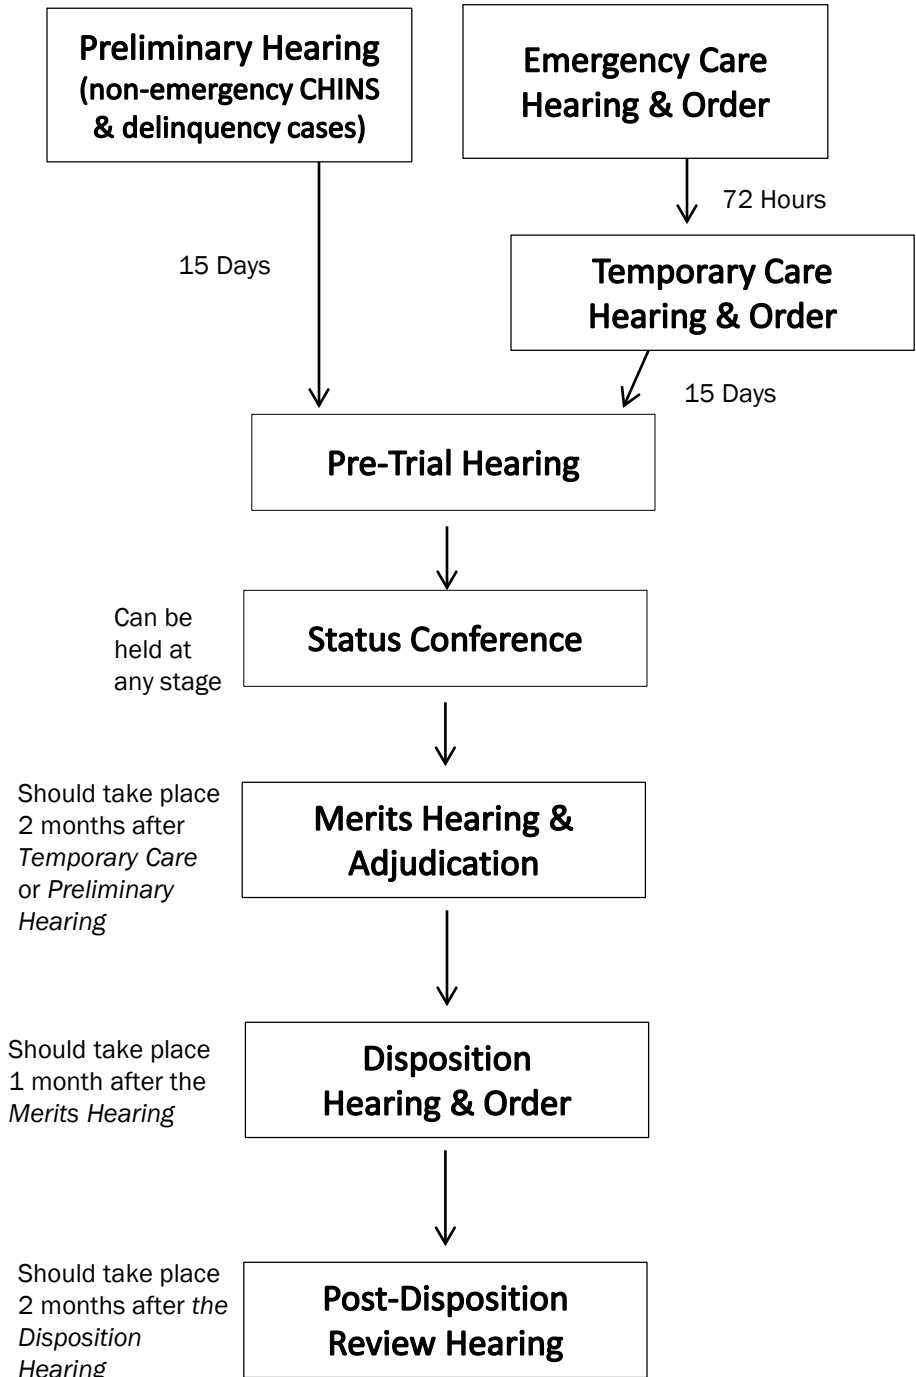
Preliminary Hearing (non-emergency CHINS & delinquency cases)

Emergency Care Hearing & Order

72 Hours

15 Days

Temporary Care Hearing & Order

15 Days

Pre-Trial Hearing

Can be held at any stage

Status Conference

Should take place 2 months after *Temporary Care* or *Preliminary Hearing*

Merits Hearing & Adjudication

Should take place 1 month after the *Merits Hearing*

Disposition Hearing & Order

Should take place 2 months after *the Disposition Hearing*

Post-Disposition Review Hearing